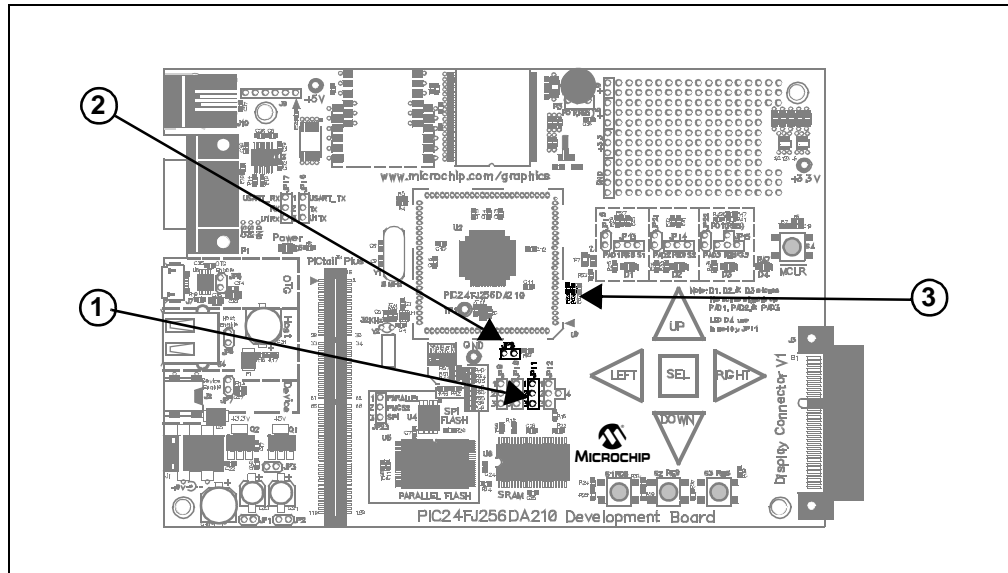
2

1

3

www.microchip.com/graphics

+5V

USART_RX

USART_TX

Power

PICtail Plus

OTG

Host

Device

PIC24FJ256DA210

GND

SPI FLASH

PARALLEL FLASH

SRAM

UP

LEFT

SEL

RIGHT

DOWN

MCLR

+3.3V

MICROCHIP

Display Connector V1

PIC24FJ256DA210 Development Board